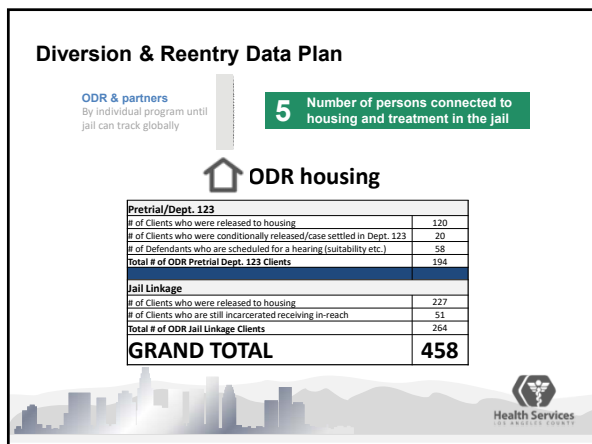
Diversion & Reentry Data Plan

ODR & partners
By individual program until jail can track globally

5 Number of persons connected to housing and treatment in the jail

ODR housing

| Pretrial/Dept. 123 | |
|---|---|
| # of Clients who were released to housing | 120 |
| # of Clients who were conditionally released/case settled in Dept. 123 | 20 |
| # of Defendants who are scheduled for a hearing (suitability etc.) | 58 |
| Total # of ODR Pretrial Dept. 123 Clients | 194 |
| | |
| Jail Linkage | |
| # of Clients who were released to housing | 227 |
| # of Clients who are still incarcerated receiving in-reach | 51 |
| Total # of ODR Jail Linkage Clients | 264 |
| GRAND TOTAL | 458 |

Health Services
LOS ANGELES COUNTY